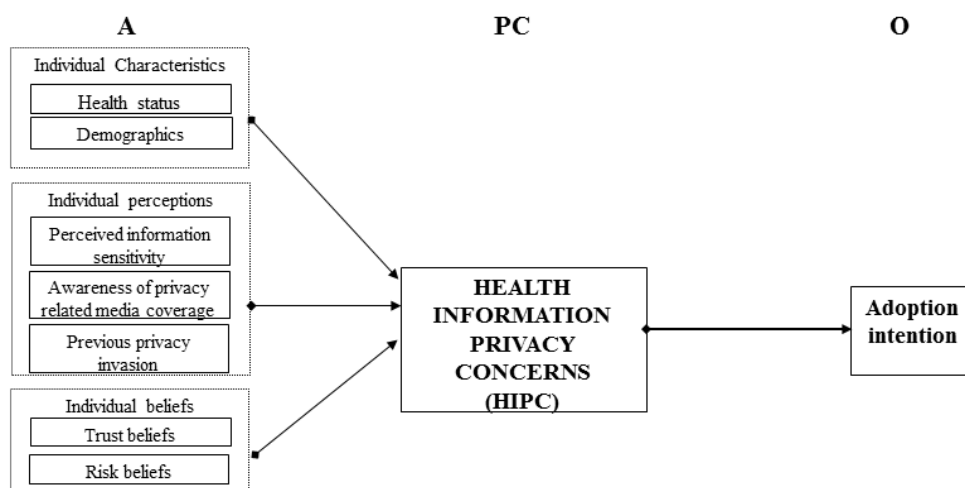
A

PC

O

Individual Characteristics

Health status

Demographics

Individual perceptions

Perceived information sensitivity

Awareness of privacy related media coverage

Previous privacy invasion

Individual beliefs

Trust beliefs

Risk beliefs

HEALTH INFORMATION PRIVACY CONCERNS (HIPC)

Adoption intention